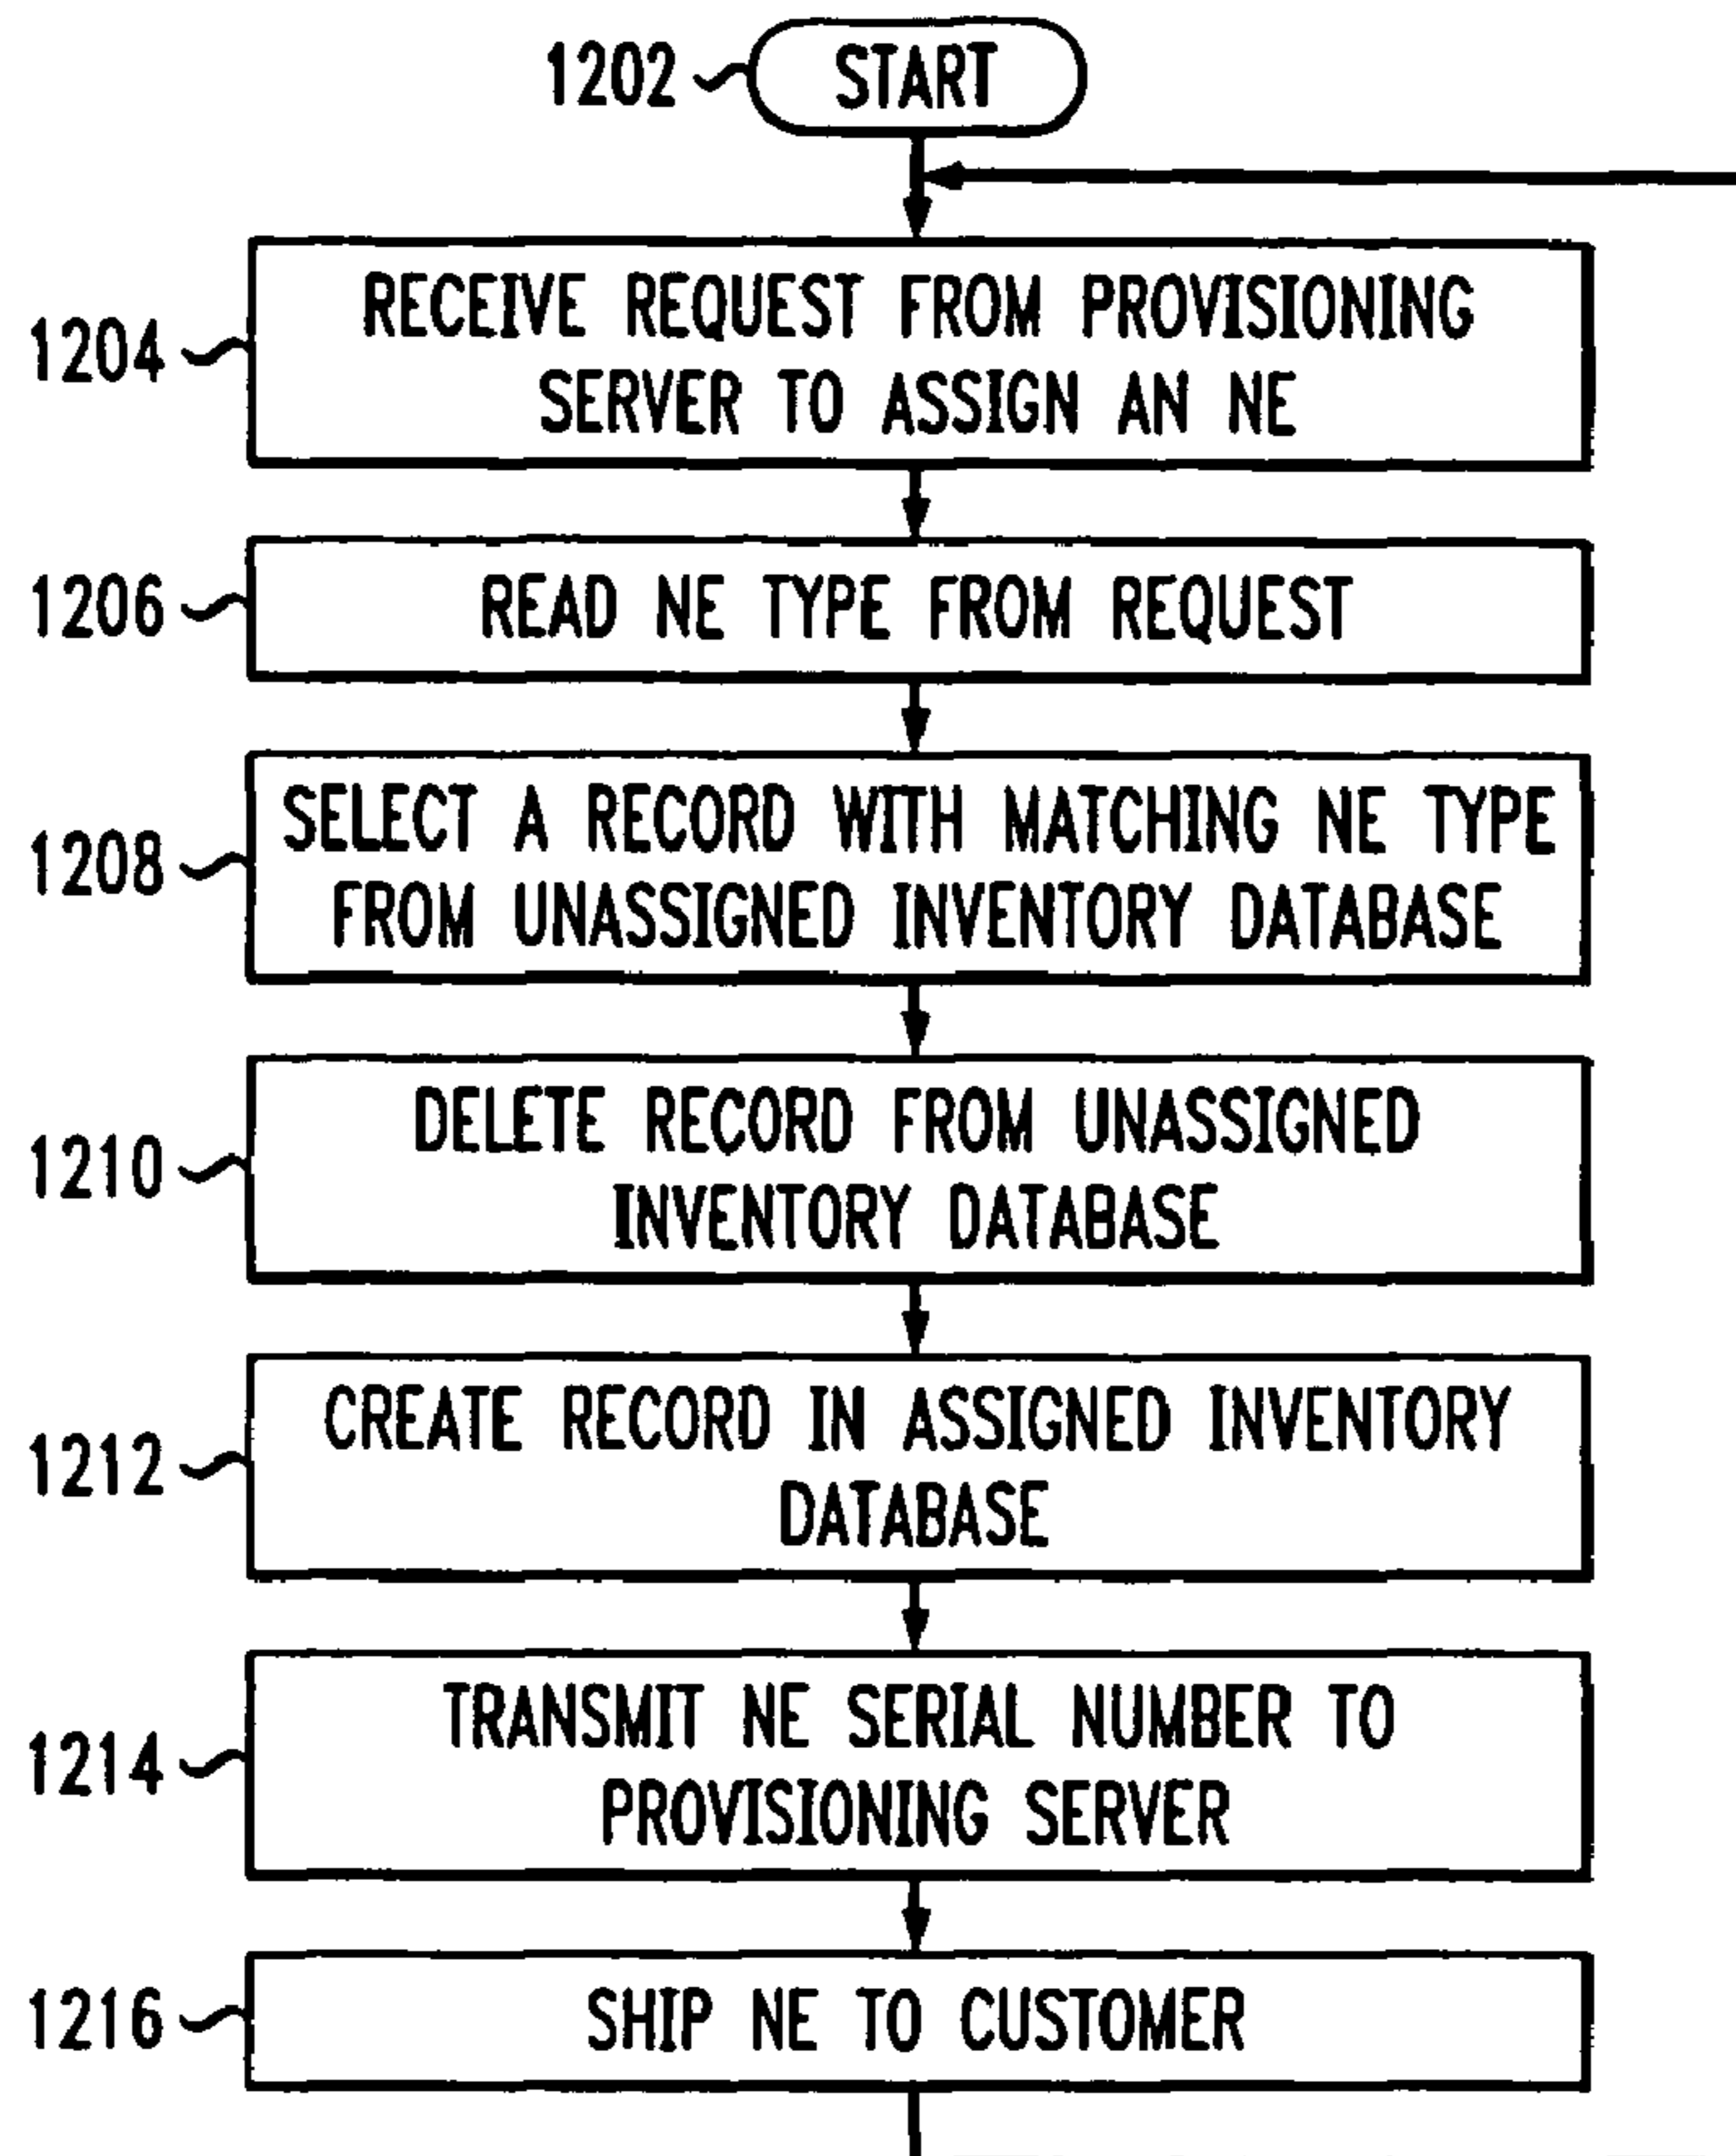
1202
START

1204
RECEIVE REQUEST FROM PROVISIONING SERVER TO ASSIGN AN NE

1206
READ NE TYPE FROM REQUEST

1208
SELECT A RECORD WITH MATCHING NE TYPE FROM UNASSIGNED INVENTORY DATABASE

1210
DELETE RECORD FROM UNASSIGNED INVENTORY DATABASE

1212
CREATE RECORD IN ASSIGNED INVENTORY DATABASE

1214
TRANSMIT NE SERIAL NUMBER TO PROVISIONING SERVER

1216
SHIP NE TO CUSTOMER